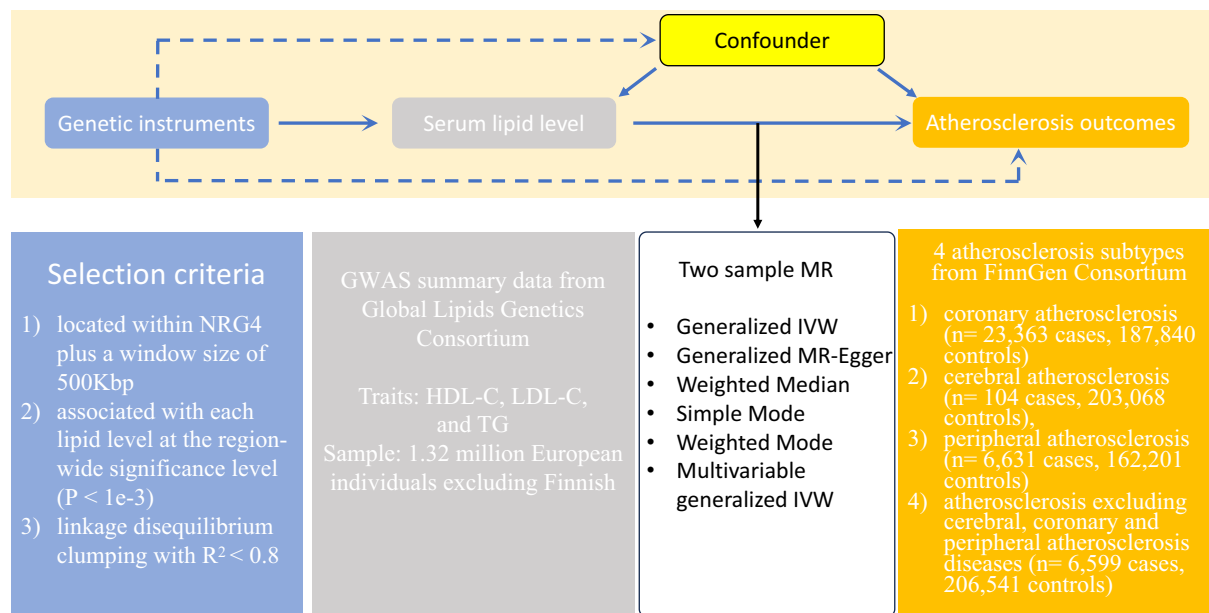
Confounder

Genetic instruments

Serum lipid level

Atherosclerosis outcomes

Selection criteria

1) located within NRG4 plus a window size of 500Kbp
2) associated with each lipid level at the region-wide significance level (P < 1e-3)
3) linkage disequilibrium clumping with $R^2 < 0.8$

GWAS summary data from Global Lipids Genetics Consortium

Traits: HDL-C, LDL-C, and TG
Sample: 1.32 million European individuals excluding Finnish

Two sample MR

- Generalized IVW
- Generalized MR-Egger
- Weighted Median
- Simple Mode
- Weighted Mode
- Multivariable generalized IVW

4 atherosclerosis subtypes from FinnGen Consortium

1) coronary atherosclerosis (n= 23,363 cases, 187,840 controls)
2) cerebral atherosclerosis (n= 104 cases, 203,068 controls),
3) peripheral atherosclerosis (n= 6,631 cases, 162,201 controls)
4) atherosclerosis excluding cerebral, coronary and peripheral atherosclerosis diseases (n= 6,599 cases, 206,541 controls)